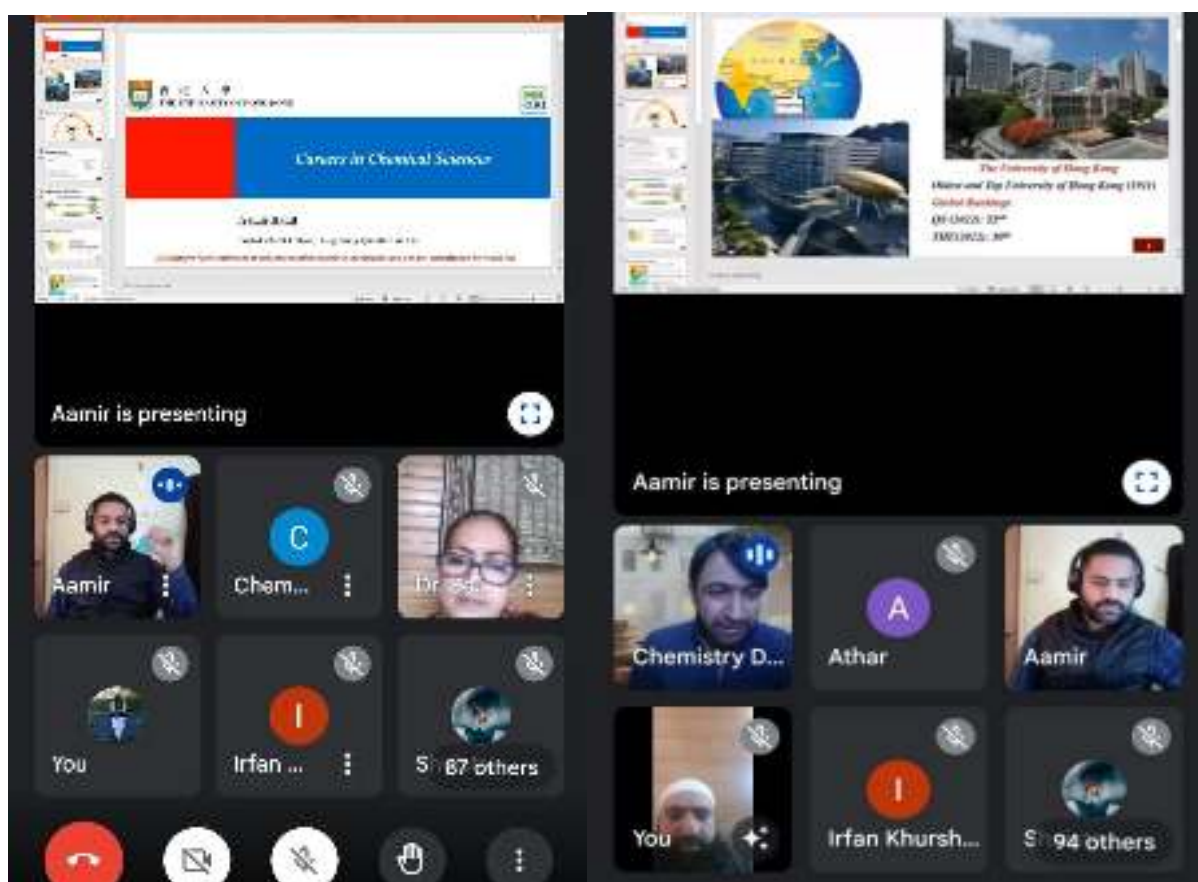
Careers in Chemical Sciences

Aamir is presenting

C

Aamir

Chem...

Dr.

You

I

Irfan ...

S

87 others

The University of Hong Kong

Oldest and Top University of Hong Kong (1911)

Global Rankings

Aamir is presenting

Chemistry D...

A

Athar

Aamir

You

I

Irfan Khursh...

S

94 others